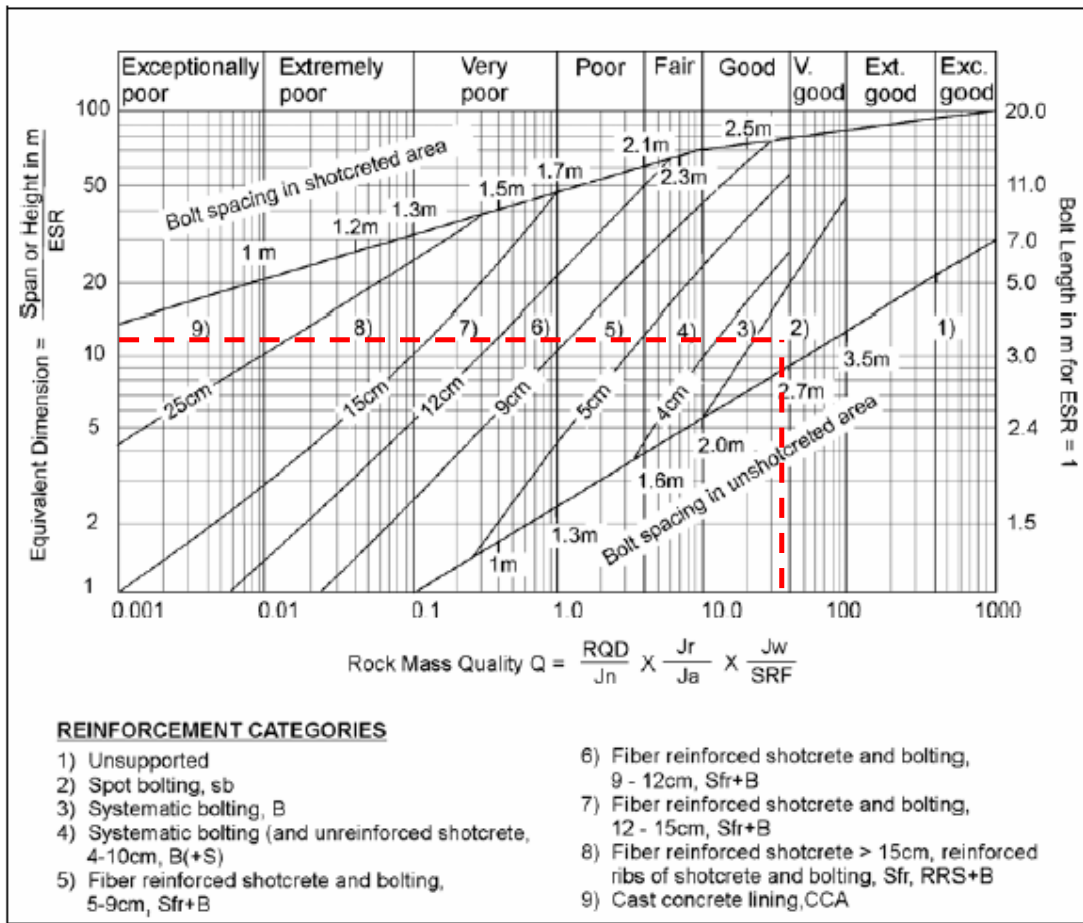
| Exceptionally poor | Extremely poor | Very poor | Poor | Fair | Good | V. good | Ext. good | Exc. good |
|---|---|---|---|---|---|---|---|---|

Equivalent Dimension = $\frac{\text{Span or Height in m}}{\text{ESR}}$

100
50
20
10
5
2
1

Bolt Length in m for ESR = 1

20.0
11.0
7.0
5.0
3.0
2.4
1.5

Bolt spacing in shotcreted area

1 m
1.2m
1.3m
1.5m
1.7m
2.1m
2.3m
2.5m

9)
8)
7)
6)
5)
4)
3)
2)
1)

25cm
15cm
12cm
9cm
5cm
4cm

3.5m
2.7m
2.0m
1.6m
1.3m
1m

Bolt spacing in unshotcreted area

0.001
0.01
0.1
1.0
10.0
100
1000

Rock Mass Quality Q = $\frac{RQD}{Jn} \times \frac{Jr}{Ja} \times \frac{Jw}{SRF}$

REINFORCEMENT CATEGORIES
1) Unsupported
2) Spot bolting, sb
3) Systematic bolting, B
4) Systematic bolting (and unreinforced shotcrete, 4-10cm, B(+S)
5) Fiber reinforced shotcrete and bolting, 5-9cm, Sfr+B

6) Fiber reinforced shotcrete and bolting, 9 - 12cm, Sfr+B
7) Fiber reinforced shotcrete and bolting, 12 - 15cm, Sfr+B
8) Fiber reinforced shotcrete > 15cm, reinforced ribs of shotcrete and bolting, Sfr, RRS+B
9) Cast concrete lining,CCA